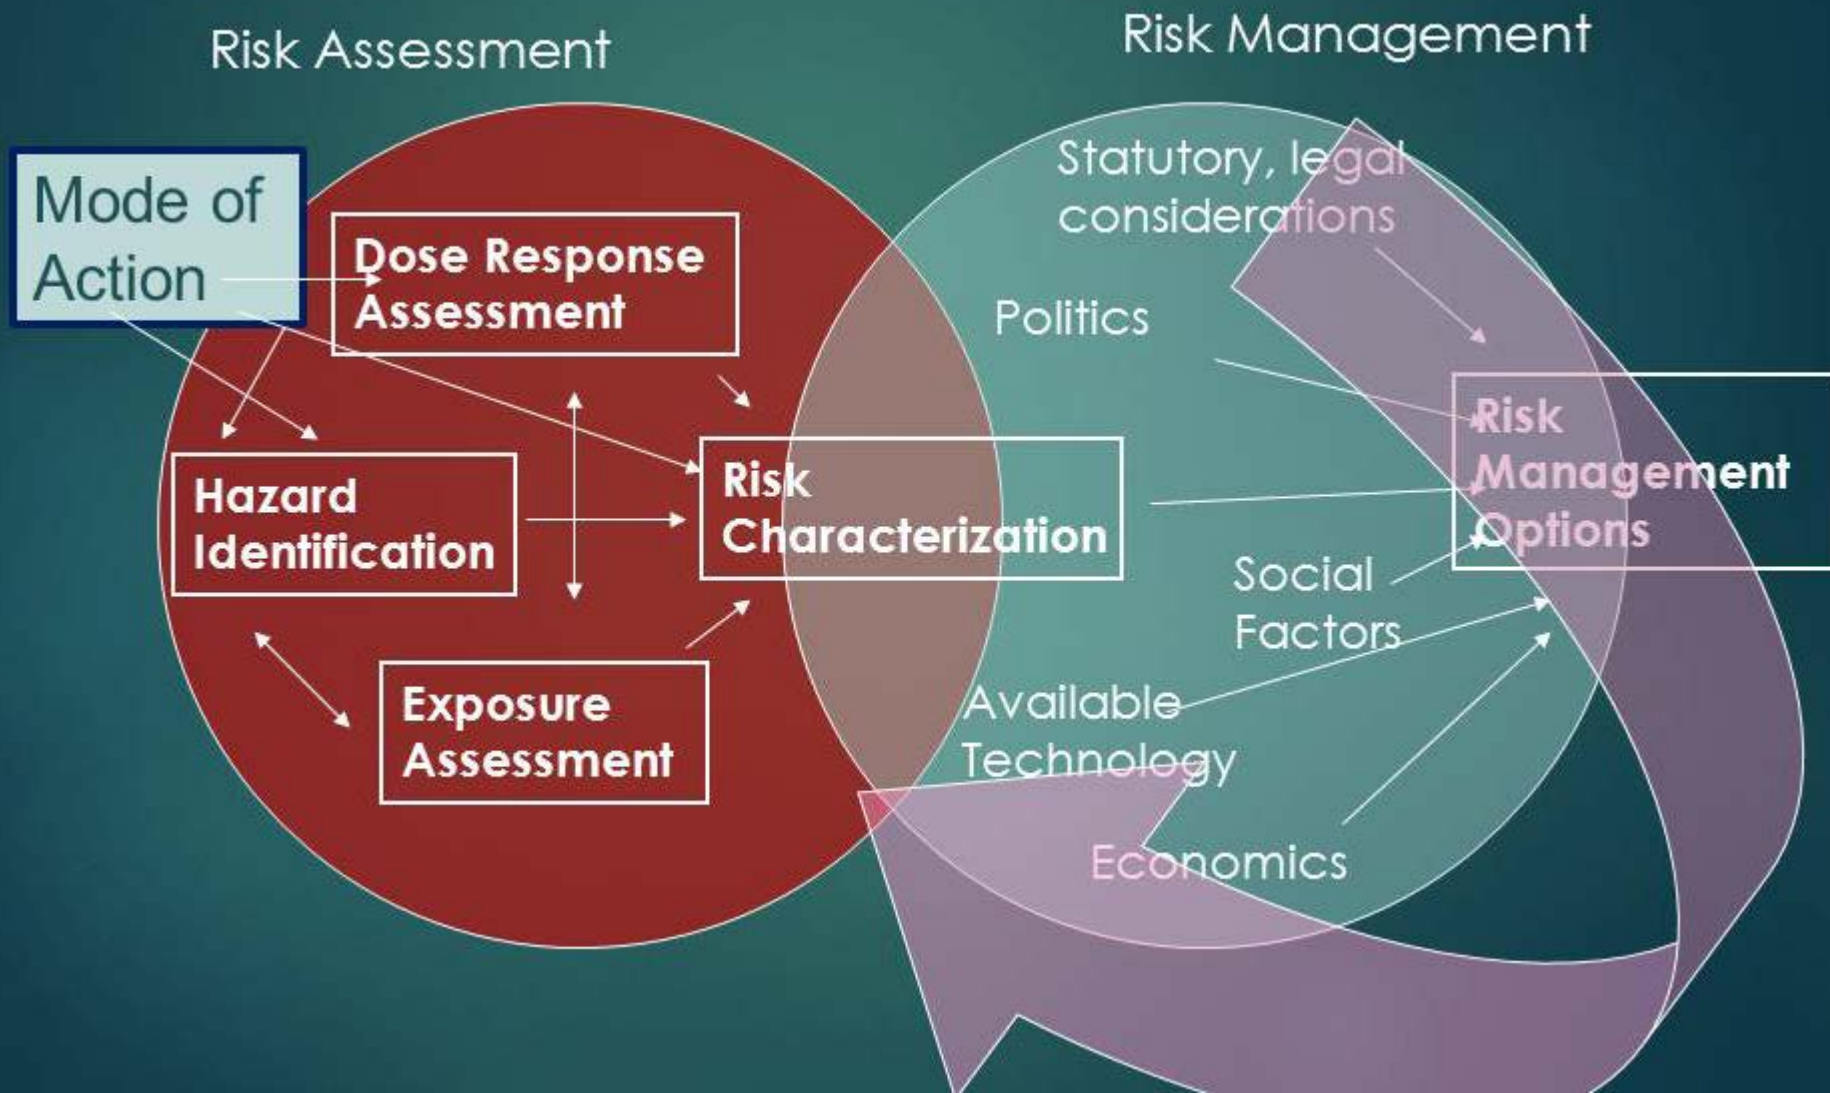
Risk Assessment

Risk Management

Mode of Action

Dose Response Assessment

Hazard Identification

Risk Characterization

Exposure Assessment

Statutory, legal considerations

Politics

Risk Management Options

Social Factors

Available Technology

Economics